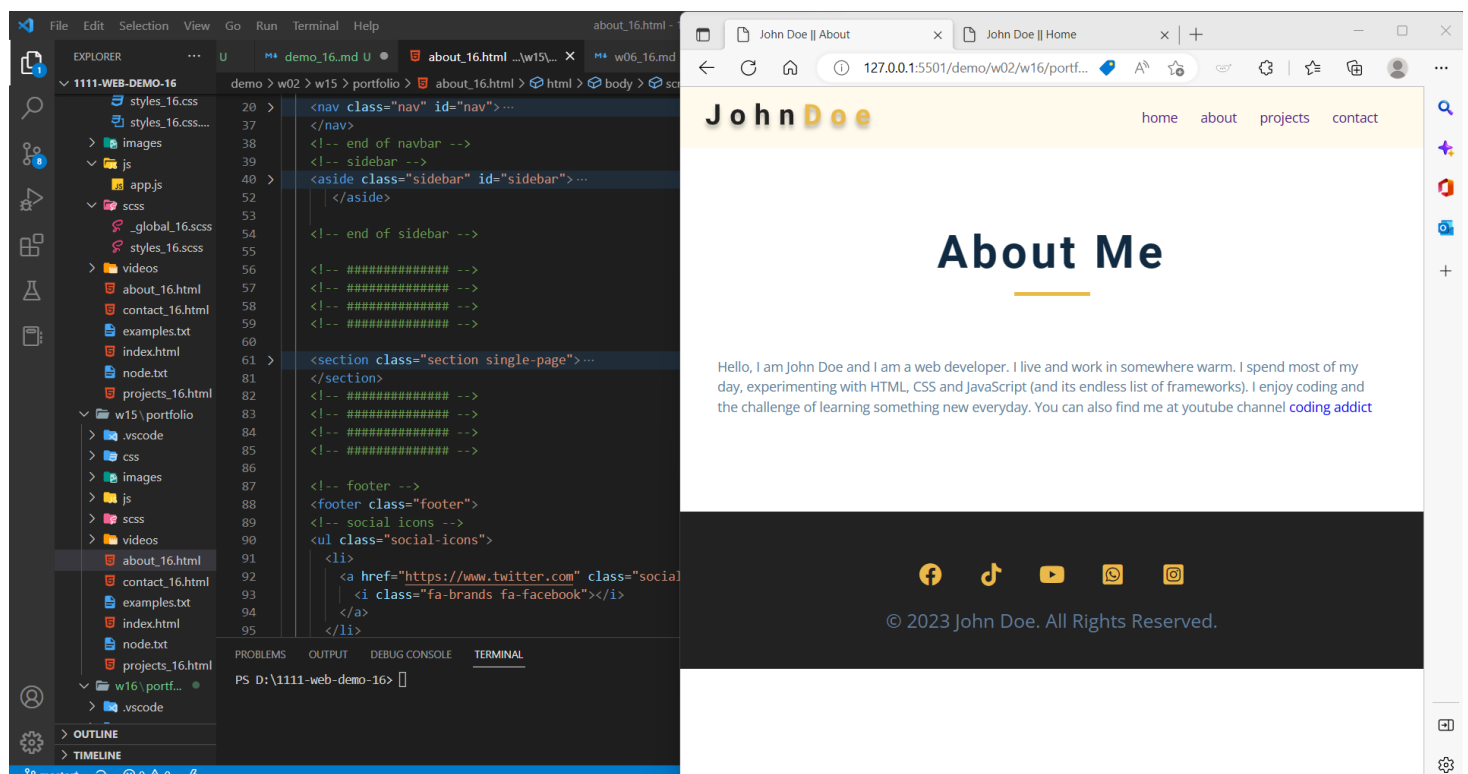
File Edit Selection View Go Run Terminal Help about_16.html -

EXPLORER ...
1111-WEB-DEMO-16
styles_16.css
styles_16.css....
images
js
app.js
scss
_global_16.scss
styles_16.scss
videos
about_16.html
contact_16.html
examples.txt
index.html
node.txt
projects_16.html
w15 \ portfolio
.vscode
css
images
js
scss
videos
about_16.html
contact_16.html
examples.txt
index.html
node.txt
projects_16.html
w16 \ portf...
.vscode
OUTLINE
TIMELINE

U demo_16..md U about_16.html ...\w15\... w06_16.md

demo > w02 > w15 > portfolio > about_16.html > html > body > sc

20 <nav class="nav" id="nav"> ···
37 </nav>
38 <!-- end of navbar -->
39 <!-- sidebar -->
40 <aside class="sidebar" id="sidebar"> ···
52 </aside>
53
54 <!-- end of sidebar -->
55
56 <!-- ############## -->
57 <!-- ############## -->
58 <!-- ############## -->
59 <!-- ############## -->
60
61 <section class="section single-page"> ···
81 </section>
82 <!-- ############## -->
83 <!-- ############## -->
84 <!-- ############## -->
85 <!-- ############## -->
86
87 <!-- footer -->
88 <footer class="footer">
89 <!-- social icons -->
90 <ul class="social-icons">
91 <li>
92 <a href="https://www.twitter.com" class="social
93 <i class="fa-brands fa-facebook"></i>
94 </a>
95 </li>

PROBLEMS OUTPUT DEBUG CONSOLE TERMINAL

PS D:\1111-web-demo-16>

John Doe || About
John Doe || Home
127.0.0.1:5501/demo/w02/w16/portf...

JohnDoe
home about projects contact

About Me

Hello, I am John Doe and I am a web developer. I live and work in somewhere warm. I spend most of my day, experimenting with HTML, CSS and JavaScript (and its endless list of frameworks). I enjoy coding and the challenge of learning something new everyday. You can also find me at youtube channel coding addict

© 2023 John Doe. All Rights Reserved.